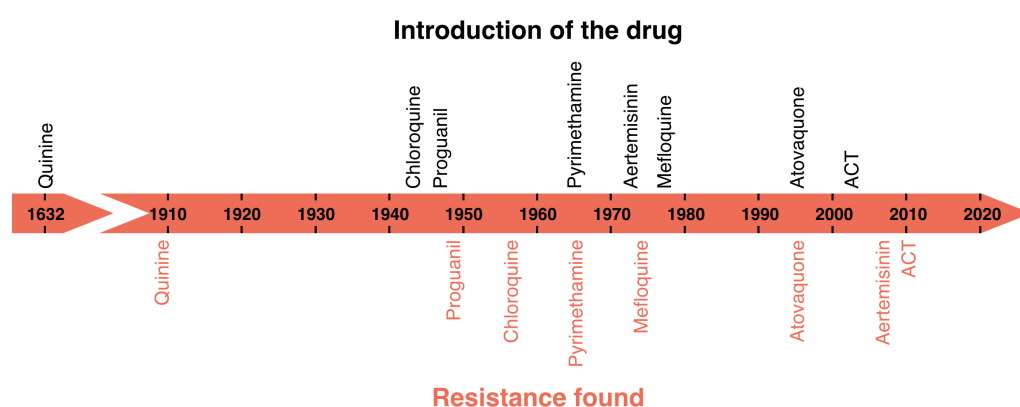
Introduction of the drug

Quinine
Chloroquine
Proguanil
Pyrimethamine
Aertemisinin
Mefloquine
Atovaquone
ACT

1632
1910
1920
1930
1940
1950
1960
1970
1980
1990
2000
2010
2020

Quinine
Proguanil
Chloroquine
Pyrimethamine
Mefloquine
Atovaquone
Aertemisinin
ACT

Resistance found